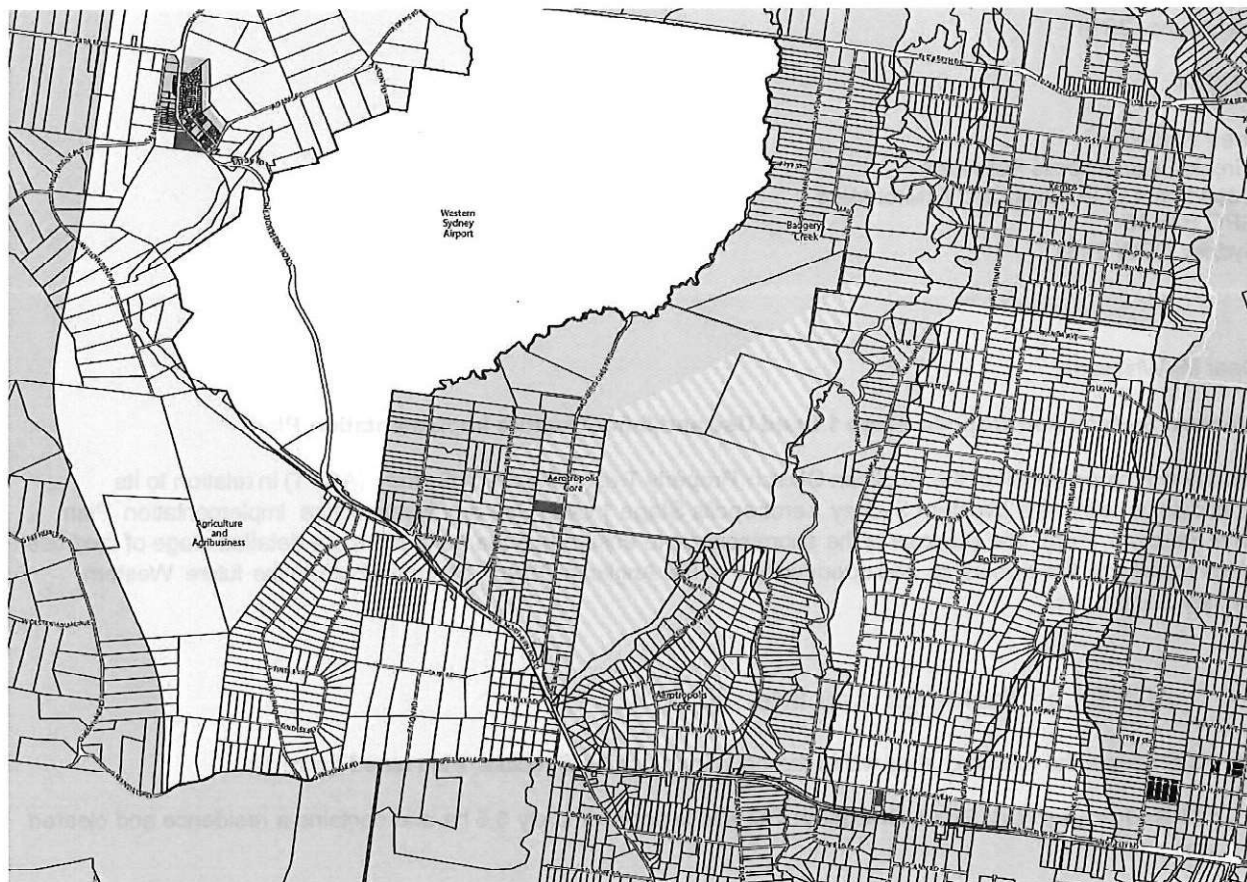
Western Sydney Airport

Badgery Creek

Kemps Creek

Aerotropolis Core

Agriculture and Agribusiness

Aerotropolis Core

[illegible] Plan

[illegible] in relation to its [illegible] implementation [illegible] range of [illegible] future Western

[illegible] 9.9 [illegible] a residence and cleared